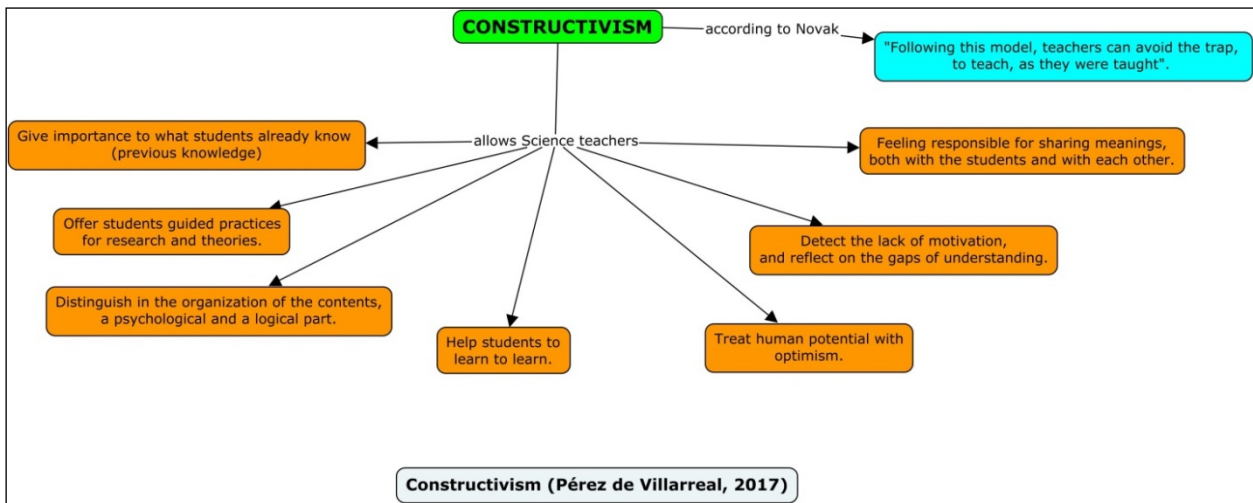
CONSTRUCTIVISM

according to Novak

"Following this model, teachers can avoid the trap, to teach, as they were taught".

allows Science teachers

Give importance to what students already know (previous knowledge)

Feeling responsible for sharing meanings, both with the students and with each other.

Offer students guided practices for research and theories.

Detect the lack of motivation, and reflect on the gaps of understanding.

Distinguish in the organization of the contents, a psychological and a logical part.

Help students to learn to learn.

Treat human potential with optimism.

Constructivism (Pérez de Villarreal, 2017)